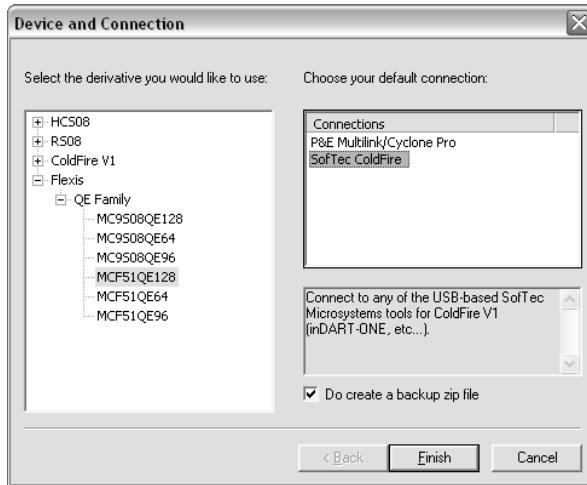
Device and Connection

Select the derivative you would like to use:

HCS08
RS08
ColdFire V1
Flexis
QE Family
MC9S08QE128
MC9S08QE64
MC9S08QE96
MCF51QE128
MCF51QE64
MCF51QE96

Choose your default connection:

| Connections |
|---|
| P&E Multilink/Cyclone Pro |
| SofTec ColdFire |

Connect to any of the USB-based SofTec Microsystems tools for ColdFire V1 (inDART-ONE, etc...).

Do create a backup zip file

< Back
Finish
Cancel